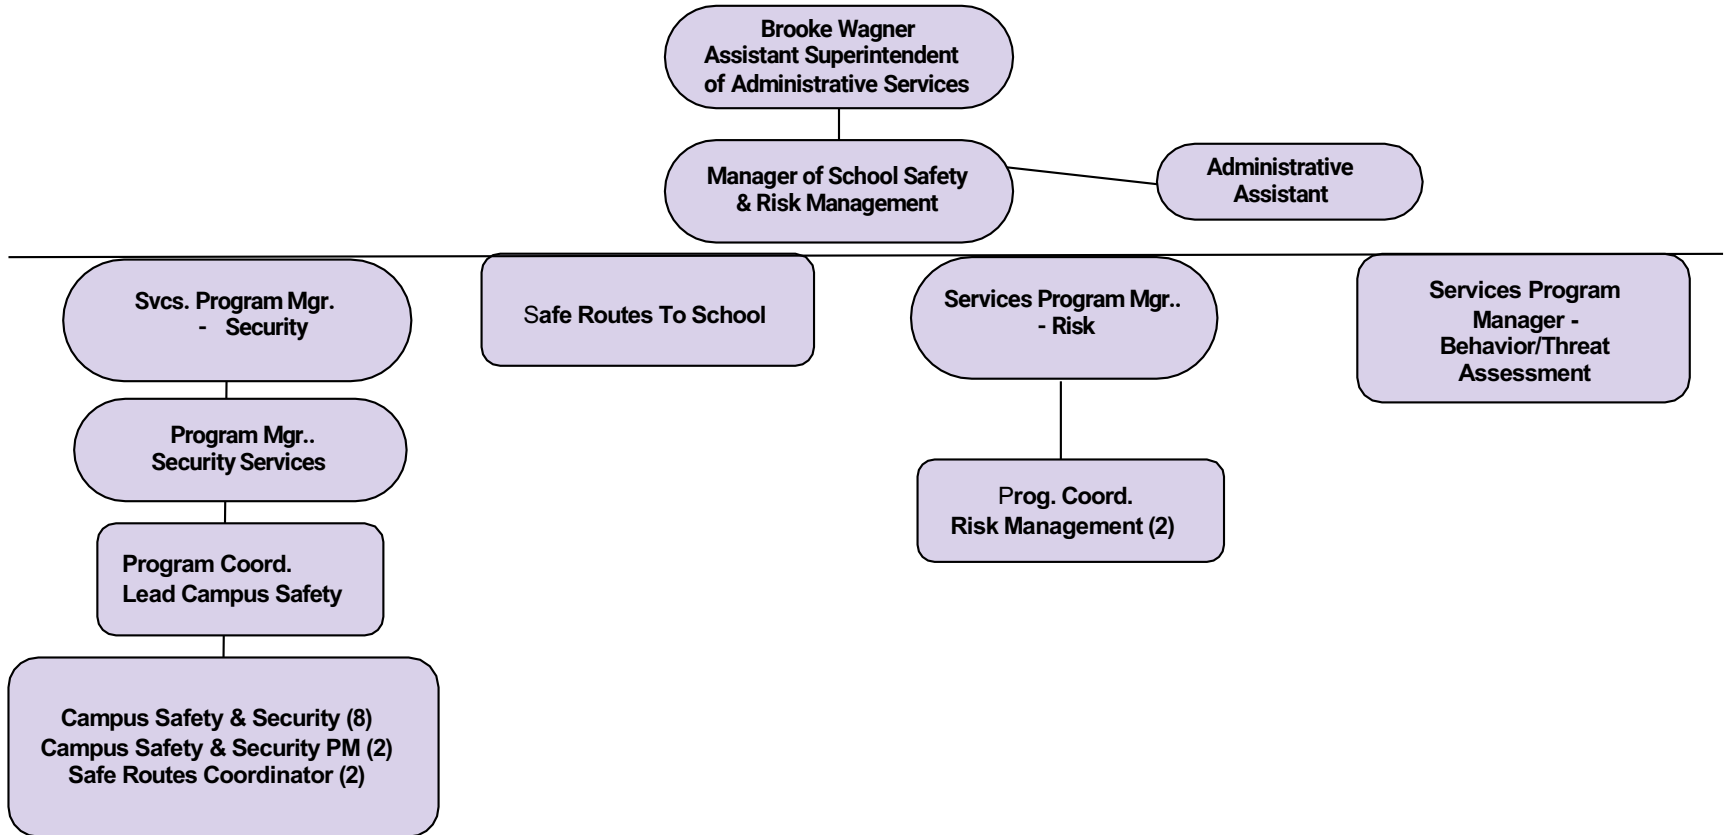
Brooke Wagner
Assistant Superintendent
of Administrative Services

Manager of School Safety
& Risk Management

Administrative
Assistant

Svcs. Program Mgr.
- Security

Safe Routes To School

Services Program Mgr..
- Risk

Services Program
Manager -
Behavior/Threat
Assessment

Program Mgr..
Security Services

Prog. Coord.
Risk Management (2)

Program Coord.
Lead Campus Safety

Campus Safety & Security (8)
Campus Safety & Security PM (2)
Safe Routes Coordinator (2)